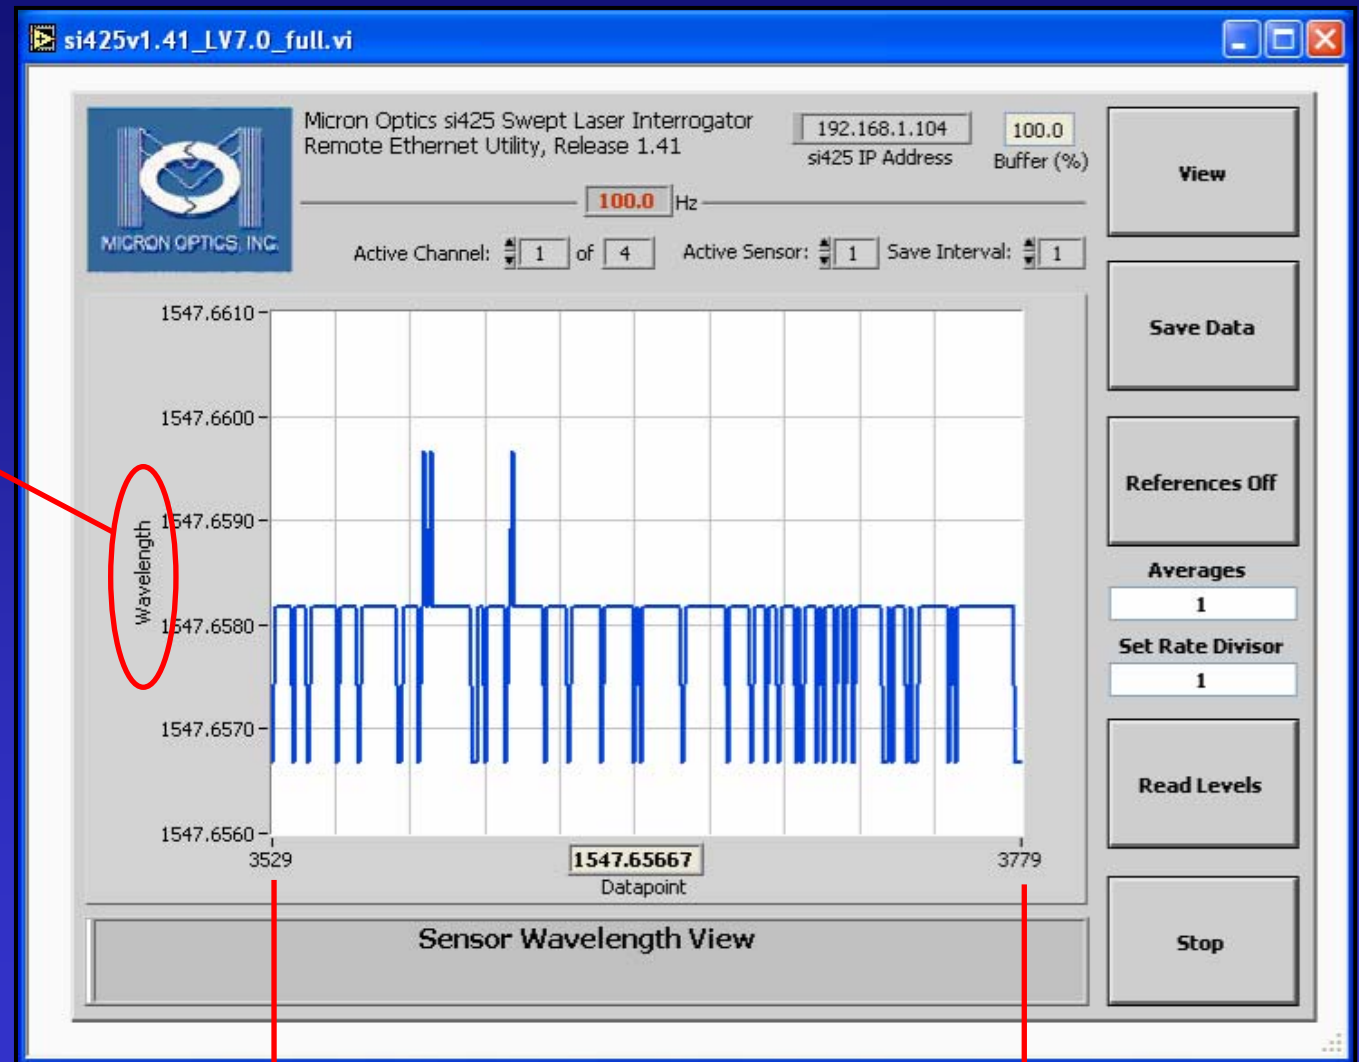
si425v1.41_LV7.0_full.vi

MICRON OPTICS, INC.

Micron Optics si425 Swept Laser Interrogator
Remote Ethernet Utility, Release 1.41

192.168.1.104
si425 IP Address

100.0
Buffer (%)

100.0 Hz

Active Channel: 1 of 4  Active Sensor: 1  Save Interval: 1

View

Save Data

References Off

Averages
1

Set Rate Divisor
1

Read Levels

Stop

Wavelength

1547.6610
1547.6600
1547.6590
1547.6580
1547.6570
1547.6560

3529
1547.65667
3779
Datapoint

Sensor Wavelength View